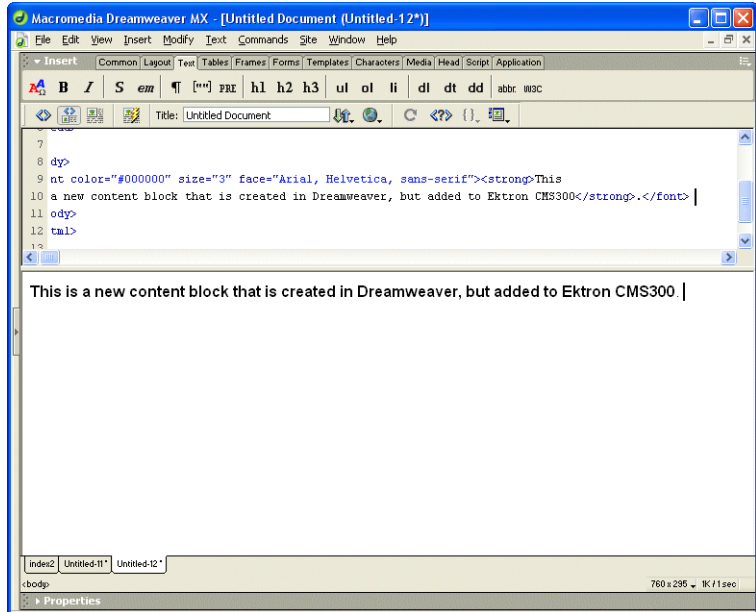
Macromedia Dreamweaver MX - [Untitled Document (Untitled-12*)]

File Edit View Insert Modify Text Commands Site Window Help

Insert Common Layout Text Tables Frames Forms Templates Characters Media Head Script Application

B I S em ¶ [""] PRE h1 h2 h3 ul ol li dl dt dd abbr. W3C

Title: Untitled Document

7
8 dy>
9 nt color="#000000" size="3" face="Arial, Helvetica, sans-serif"><strong>This
10 a new content block that is created in Dreamweaver, but added to Ektron CMS300</strong>.</font>
11 ody>
12 tml>

This is a new content block that is created in Dreamweaver, but added to Ektron CMS300.

index2 Untitled-11 * Untitled-12 *

<body>

760 x 295 1K / 1 sec

Properties